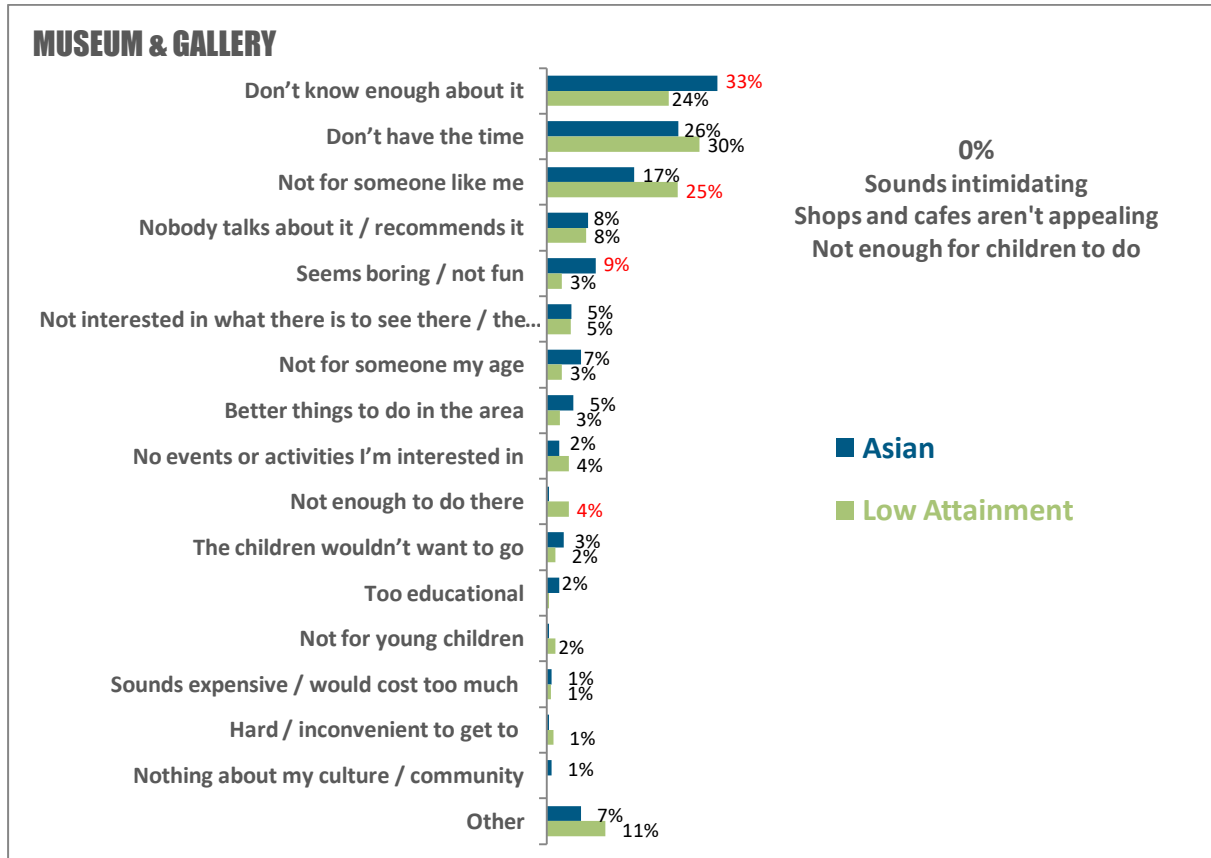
MUSEUM & GALLERY

| | Asian | Low Attainment |
|---|---|---|
| Don't know enough about it | 33% | 24% |
| Don't have the time | 26% | 30% |
| Not for someone like me | 17% | 25% |
| Nobody talks about it / recommends it | 8% | 8% |
| Seems boring / not fun | 9% | 3% |
| Not interested in what there is to see there / the… | 5% | 5% |
| Not for someone my age | 7% | 3% |
| Better things to do in the area | 5% | 3% |
| No events or activities I'm interested in | 2% | 4% |
| Not enough to do there | | 4% |
| The children wouldn't want to go | 3% | 2% |
| Too educational | 2% | |
| Not for young children | | 2% |
| Sounds expensive / would cost too much | 1% | 1% |
| Hard / inconvenient to get to | | 1% |
| Nothing about my culture / community | 1% | |
| Other | 7% | 11% |

0%
Sounds intimidating
Shops and cafes aren't appealing
Not enough for children to do

Asian
Low Attainment